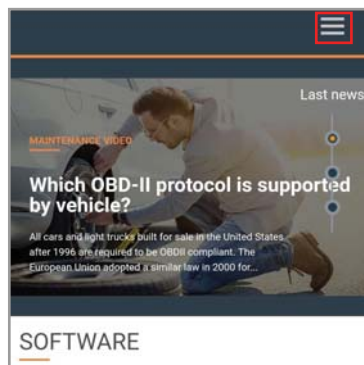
Last news

MAINTENANCE VIDEO

Which OBD-II protocol is supported by vehicle?

All cars and light trucks built for sale in the United States after 1996 are required to be OBDII compliant. The European Union adopted a similar law in 2000 for...

SOFTWARE